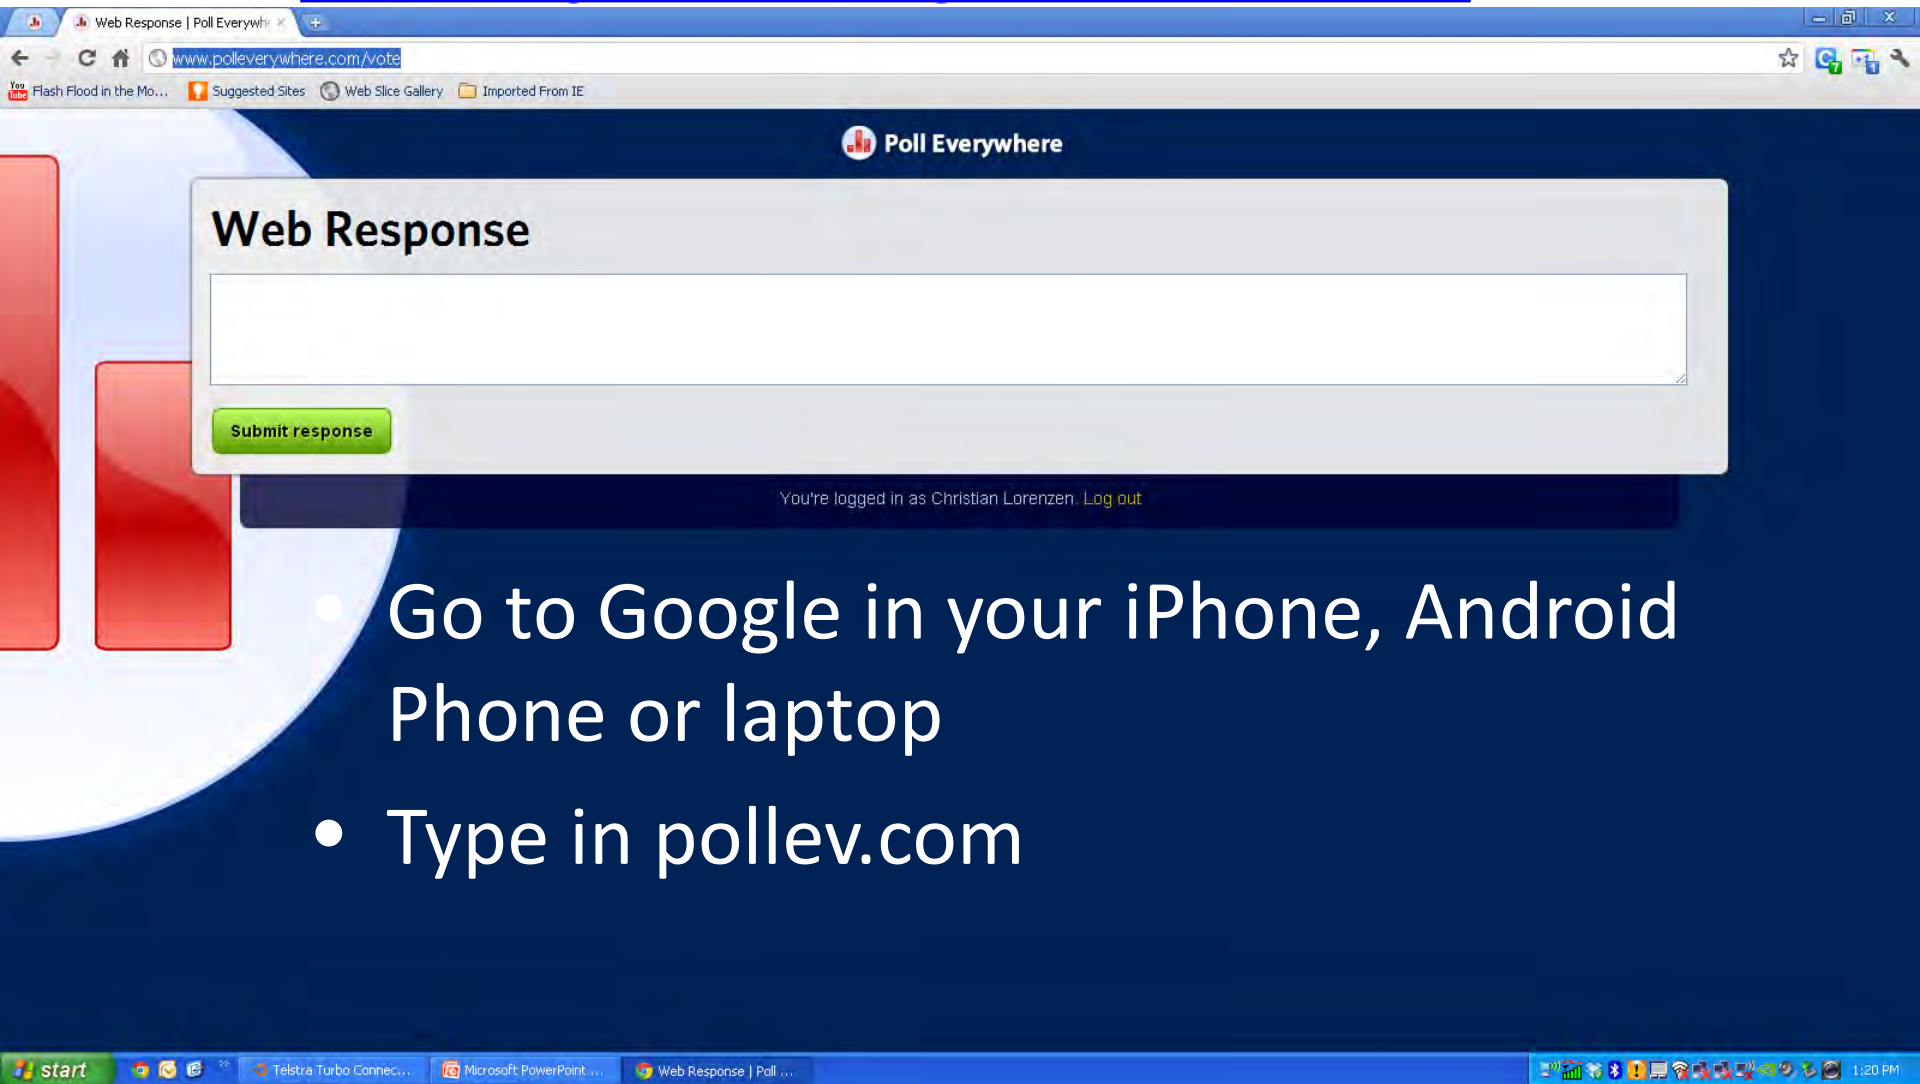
Web Response | Poll Everywh

www.polleverywhere.com/vote

Flash Flood in the Mo... Suggested Sites Web Slice Gallery Imported From IE

Poll Everywhere

Web Response

Submit response

You're logged in as Christian Lorenzen. Log out

• Go to Google in your iPhone, Android Phone or laptop

• Type in pollev.com

start Telstra Turbo Connec... Microsoft PowerPoint ... Web Response | Poll ... 1:20 PM